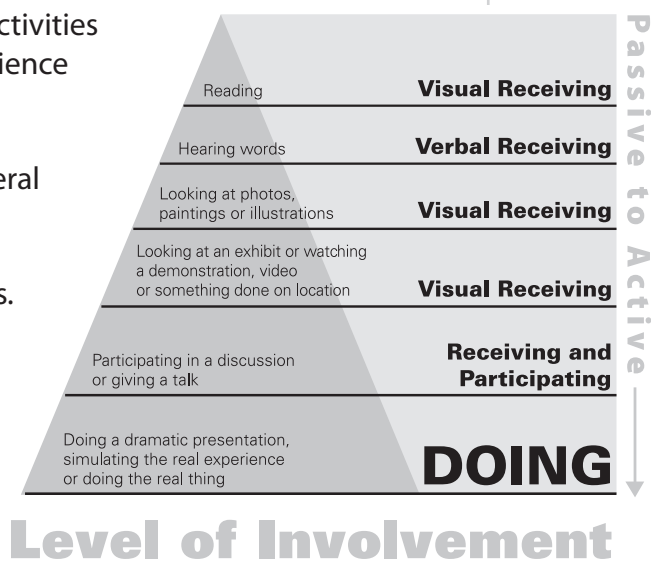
ctivities
ience

eral

s.

Reading
Visual Receiving

Hearing words
Verbal Receiving

Looking at photos, paintings or illustrations
Visual Receiving

Looking at an exhibit or watching a demonstration, video or something done on location
Visual Receiving

Participating in a discussion or giving a talk
Receiving and Participating

Doing a dramatic presentation, simulating the real experience or doing the real thing
DOING

Passive to Active

Level of Involvement